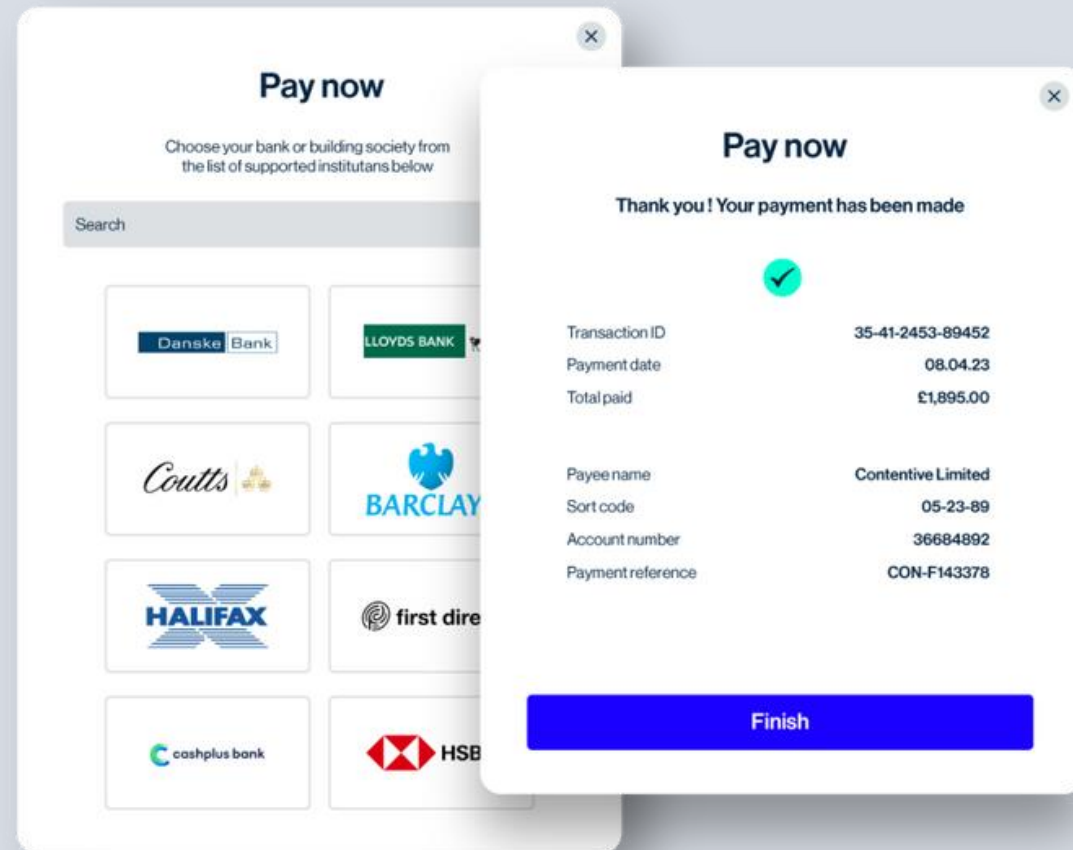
×

Pay now

Choose your bank or building society from the list of supported institutans below

Search

Danske Bank

LLOYDS BANK

Coutts

BARCLAY

HALIFAX

first dire

cashplus bank

HSB

×

Pay now

Thank you ! Your payment has been made

| | |
|---|---|
| Transaction ID | 35-41-2453-89452 |
| Payment date | 08.04.23 |
| Total paid | £1,895.00 |

| | |
|---|---|
| Payee name | Contentive Limited |
| Sort code | 05-23-89 |
| Account number | 36684892 |
| Payment reference | CON-F143378 |

Finish